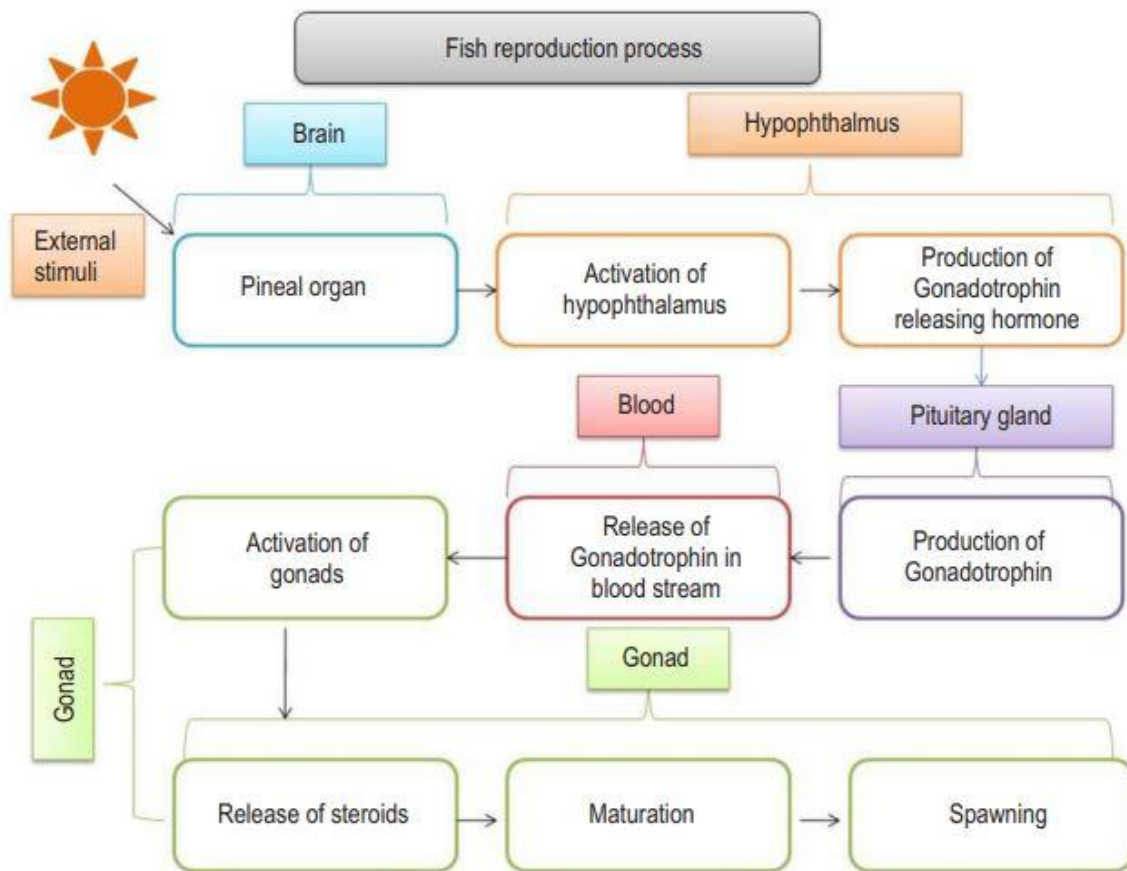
Fish reproduction process

Brain

Hypophthalmus

External stimuli

Pineal organ

Activation of hypophthalamus

Production of Gonadotrophin releasing hormone

Blood

Pituitary gland

Activation of gonads

Release of Gonadotrophin in blood stream

Production of Gonadotrophin

Gonad

Gonad

Release of steroids

Maturation

Spawning